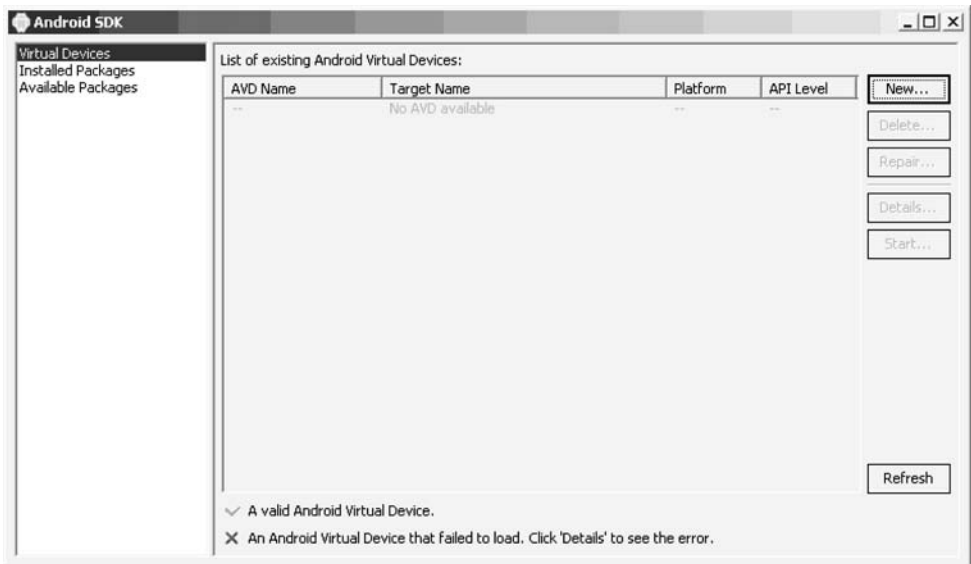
Android SDK

Virtual Devices
Installed Packages
Available Packages

List of existing Android Virtual Devices:

| AVD Name | Target Name | Platform | API Level |
|---|---|---|---|
| -- | No AVD available | -- | -- |

New...
Delete...
Repair...
Details...
Start...
Refresh

✓ A valid Android Virtual Device.
✕ An Android Virtual Device that failed to load. Click 'Details' to see the error.